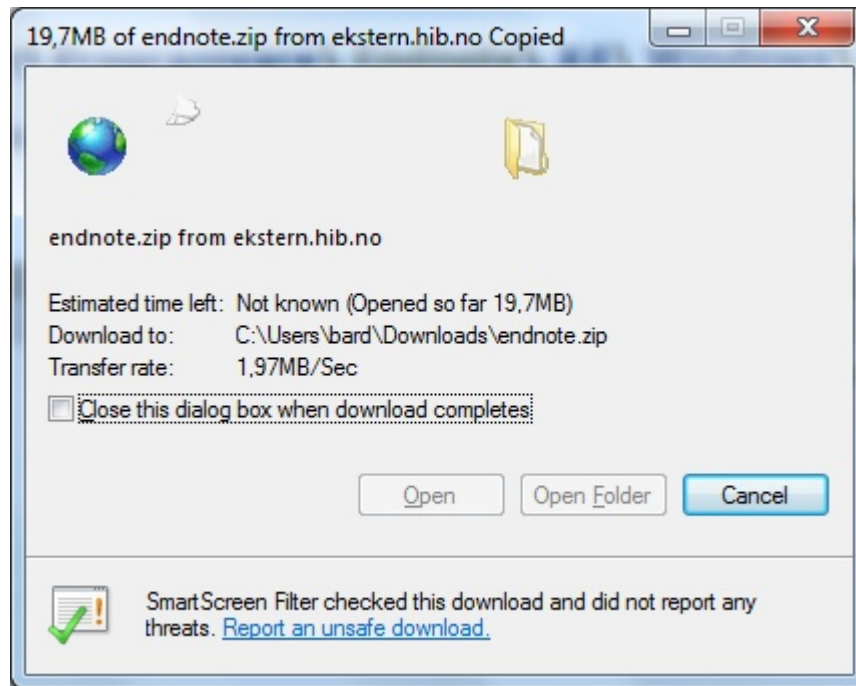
19,7MB of endnote.zip from ekstern.hib.no Copied

endnote.zip from ekstern.hib.no

Estimated time left: Not known (Opened so far 19,7MB)
Download to: C:\Users\bard\Downloads\endnote.zip
Transfer rate: 1,97MB/Sec

Close this dialog box when download completes

Open | Open Folder | Cancel

SmartScreen Filter checked this download and did not report any threats. Report an unsafe download.